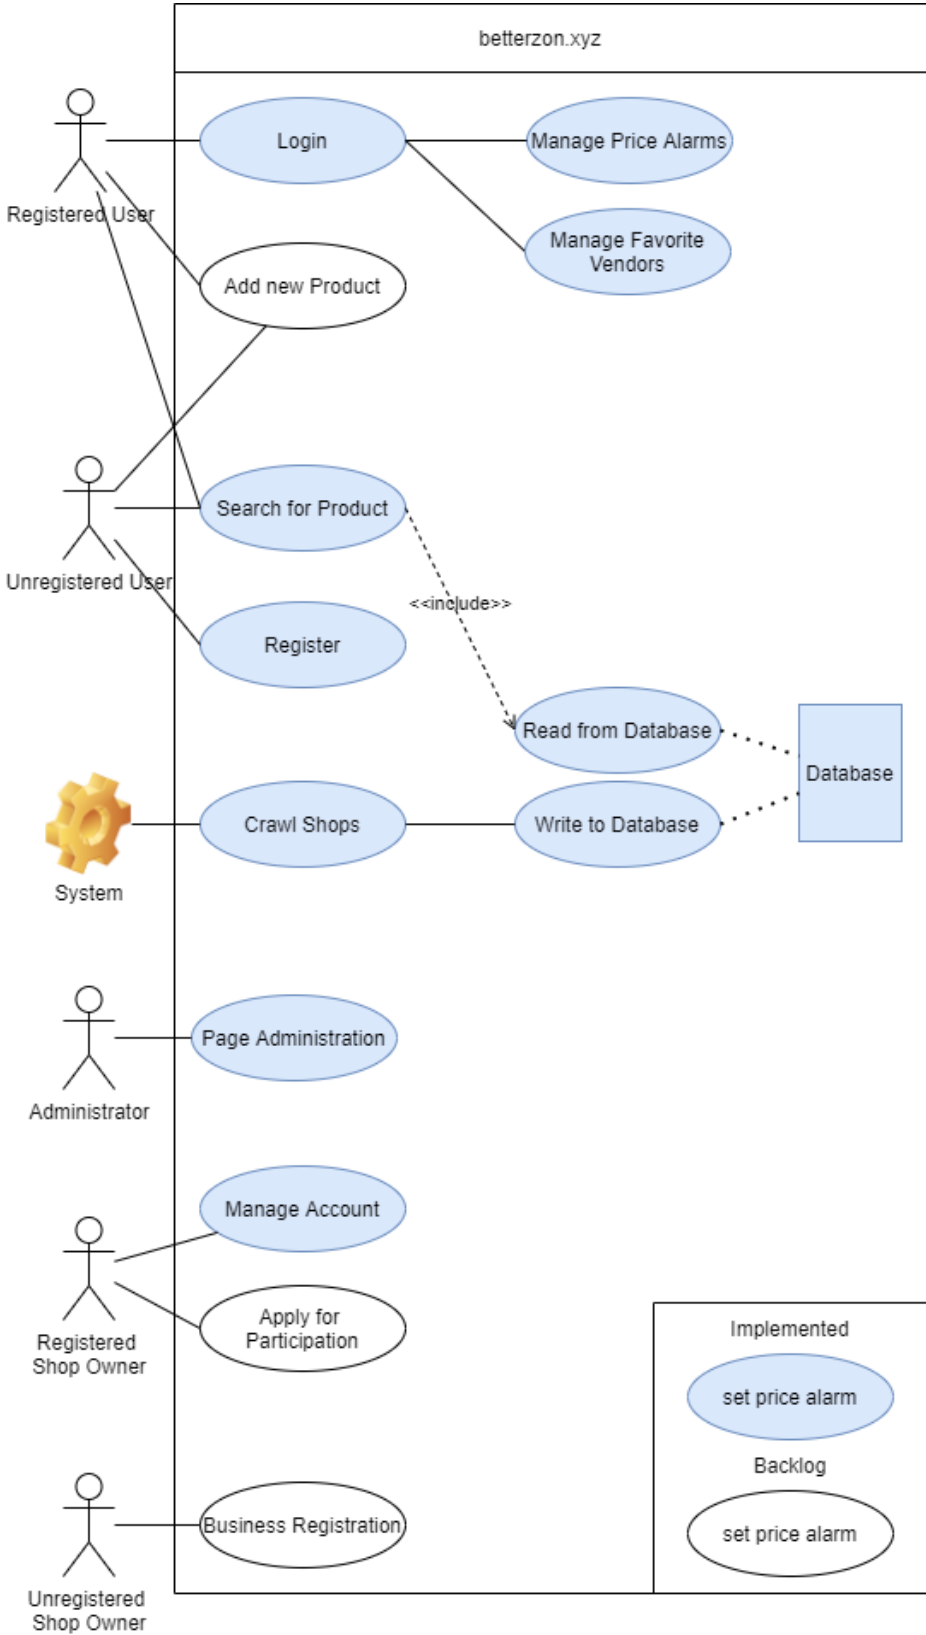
betterzon.xyz

Registered User

Login

Manage Price Alarms

Manage Favorite Vendors

Add new Product

Unregistered User

Search for Product

<<include>>

Register

Read from Database

Database

System

Crawl Shops

Write to Database

Administrator

Page Administration

Manage Account

Registered Shop Owner

Apply for Participation

Implemented

set price alarm

Backlog

set price alarm

Unregistered Shop Owner

Business Registration